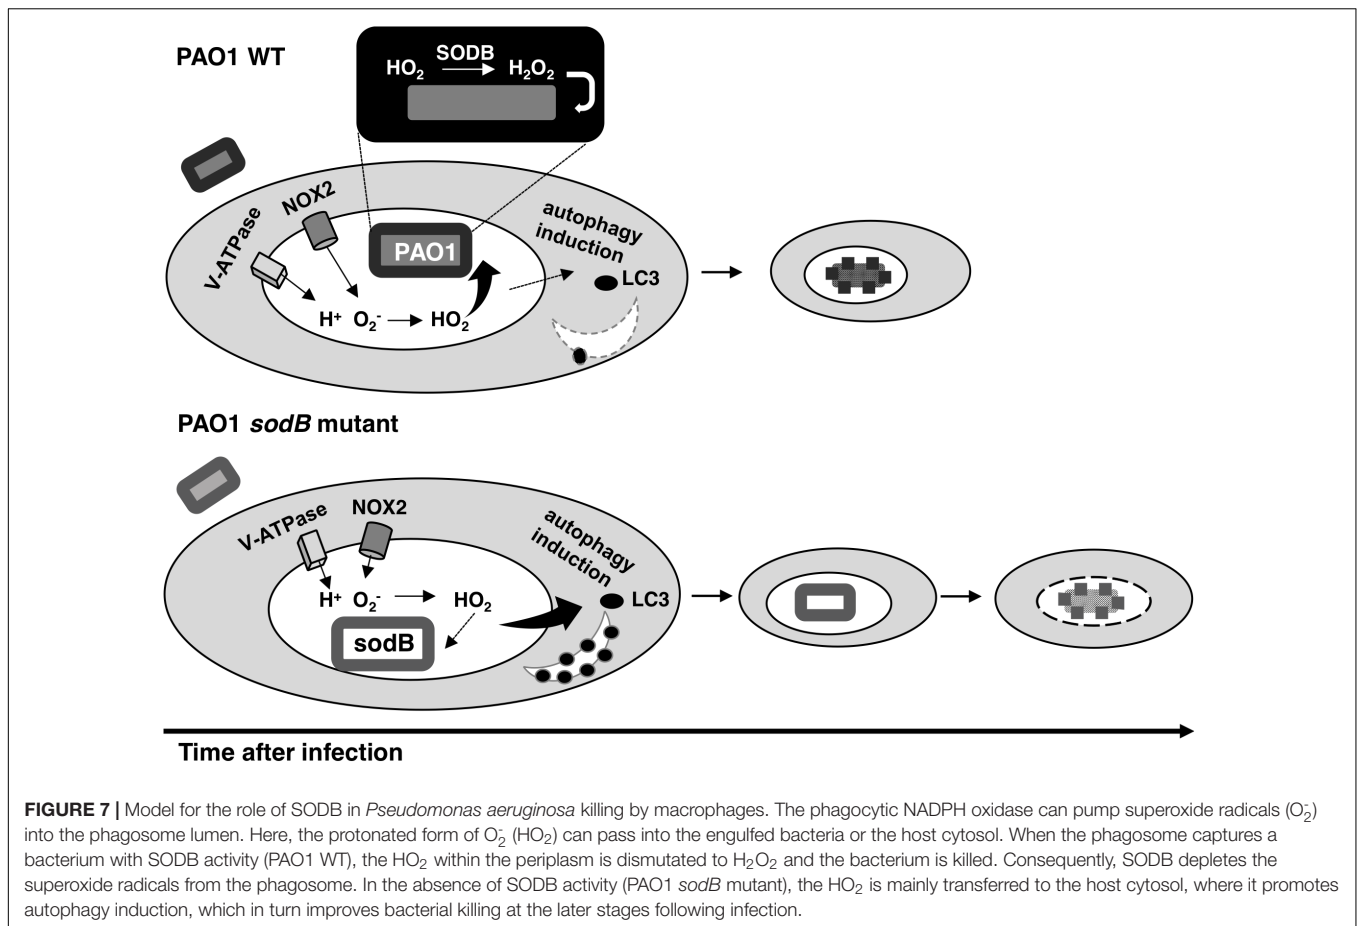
PAO1 WT

$HO_2$ $\xrightarrow{SODB}$ $H_2O_2$

V-ATPase

NOX2

PAO1

autophagy induction

LC3

$H^+$ $O_2^-$ → $HO_2$

PAO1 *sodB* mutant

V-ATPase

NOX2

autophagy induction

$H^+$ $O_2^-$ → $HO_2$

LC3

sodB

Time after infection

**FIGURE 7 |** Model for the role of SODB in *Pseudomonas aeruginosa* killing by macrophages. The phagocytic NADPH oxidase can pump superoxide radicals ($O_2^-$) into the phagosome lumen. Here, the protonated form of $O_2^-$ ($HO_2$) can pass into the engulfed bacteria or the host cytosol. When the phagosome captures a bacterium with SODB activity (PAO1 WT), the $HO_2$ within the periplasm is dismutated to $H_2O_2$ and the bacterium is killed. Consequently, SODB depletes the superoxide radicals from the phagosome. In the absence of SODB activity (PAO1 *sodB* mutant), the $HO_2$ is mainly transferred to the host cytosol, where it promotes autophagy induction, which in turn improves bacterial killing at the later stages following infection.